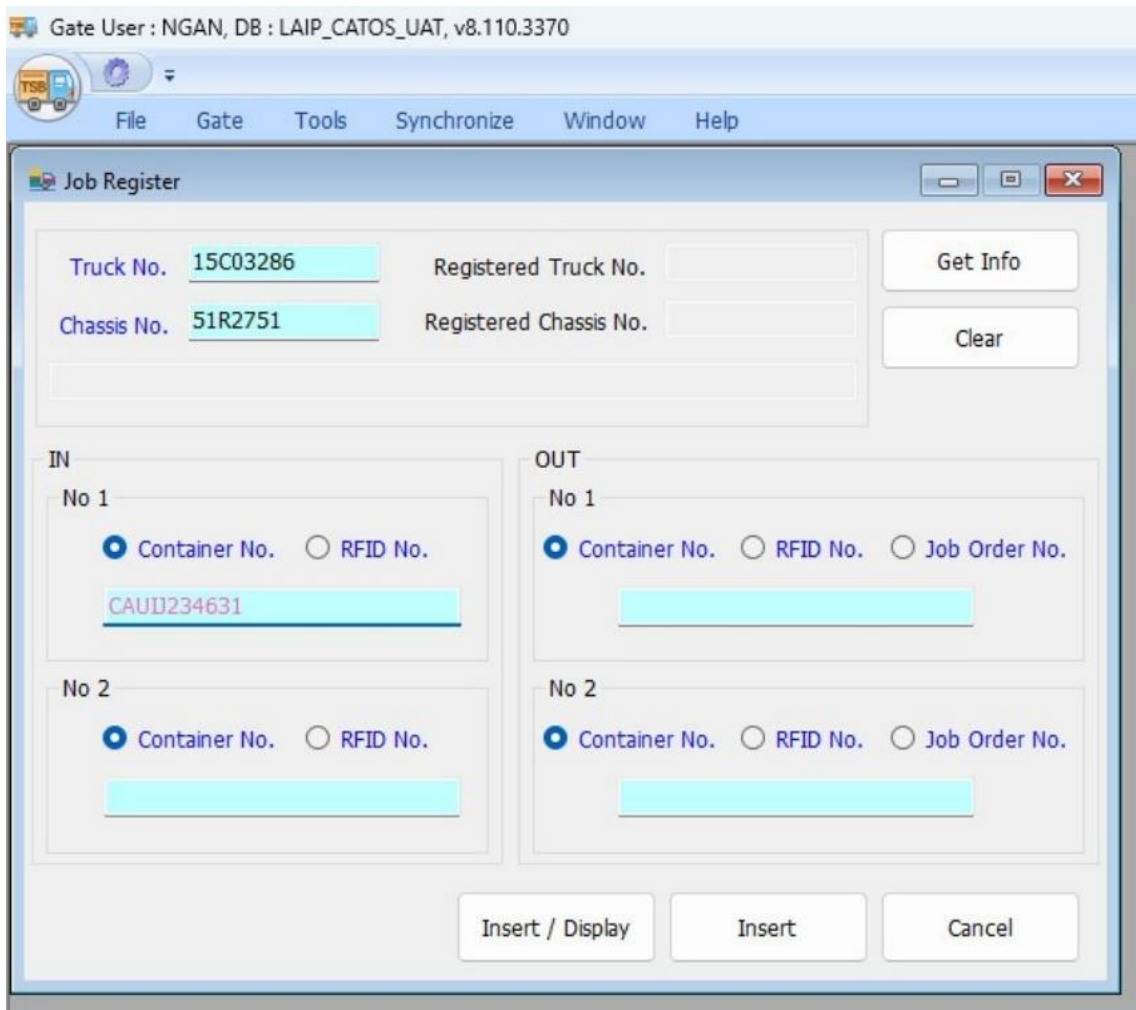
Gate User : NGAN, DB : LAIP_CATOS_UAT, v8.110.3370

TSB

File Gate Tools Synchronize Window Help

Job Register

Truck No. 15C03286
Registered Truck No.
Get Info

Chassis No. 51R2751
Registered Chassis No.
Clear

IN
No 1
Container No. RFID No.
CAUI234631

No 2
Container No. RFID No.

OUT
No 1
Container No. RFID No. Job Order No.

No 2
Container No. RFID No. Job Order No.

Insert / Display
Insert
Cancel